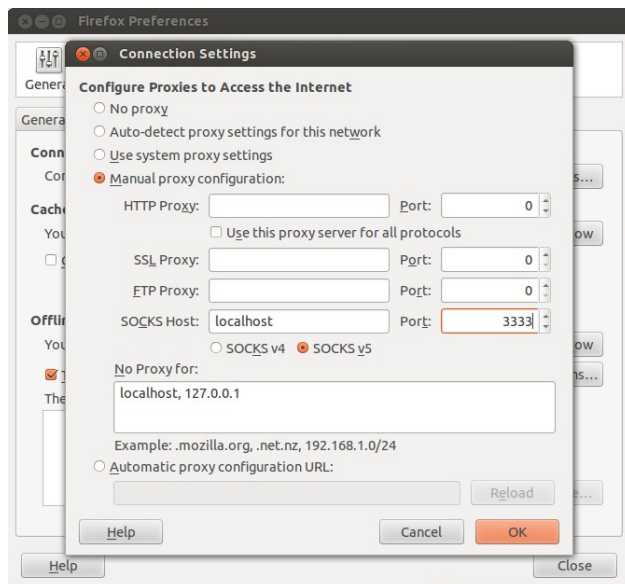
Firefox Preferences

Genera

Genera

Conn

Cor

Cache

You

Offli

You

The

s...

ow

ow

ns...

e...

Help

Close

Connection Settings

Configure Proxies to Access the Internet

No proxy

Auto-detect proxy settings for this network

Use system proxy settings

Manual proxy configuration:

HTTP Proxy: Port: 0

Use this proxy server for all protocols

SSL Proxy: Port: 0

FTP Proxy: Port: 0

SOCKS Host: localhost Port: 3333

SOCKS v4 SOCKS v5

No Proxy for:

localhost, 127.0.0.1

Example: .mozilla.org, .net.nz, 192.168.1.0/24

Automatic proxy configuration URL:

Reload

Help

Cancel

OK